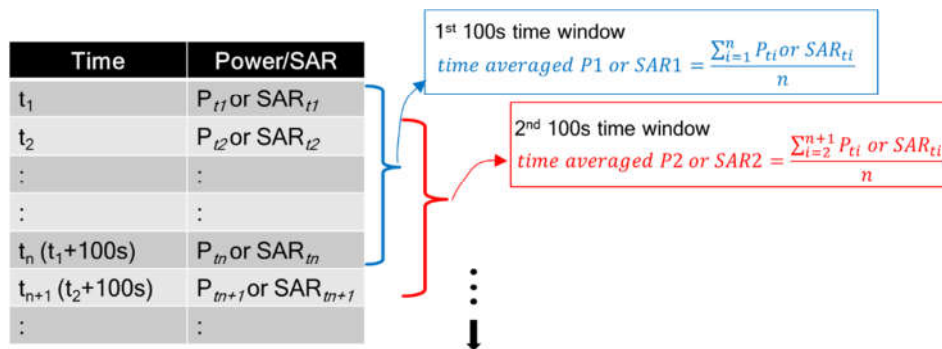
| Time | Power/SAR |
|---|---|
| $t_1$ | $P_{t1}$ or $SAR_{t1}$ |
| $t_2$ | $P_{t2}$ or $SAR_{t2}$ |
| : | : |
| : | : |
| $t_n$ ($t_1$+100s) | $P_{tn}$ or $SAR_{tn}$ |
| $t_{n+1}$ ($t_2$+100s) | $P_{tn+1}$ or $SAR_{tn+1}$ |
| : | : |

1st 100s time window

$time\ averaged\ P1\ or\ SAR1 = \frac{\sum_{i=1}^{n} P_{ti}\ or\ SAR_{ti}}{n}$

2nd 100s time window

$time\ averaged\ P2\ or\ SAR2 = \frac{\sum_{i=2}^{n+1} P_{ti}\ or\ SAR_{ti}}{n}$